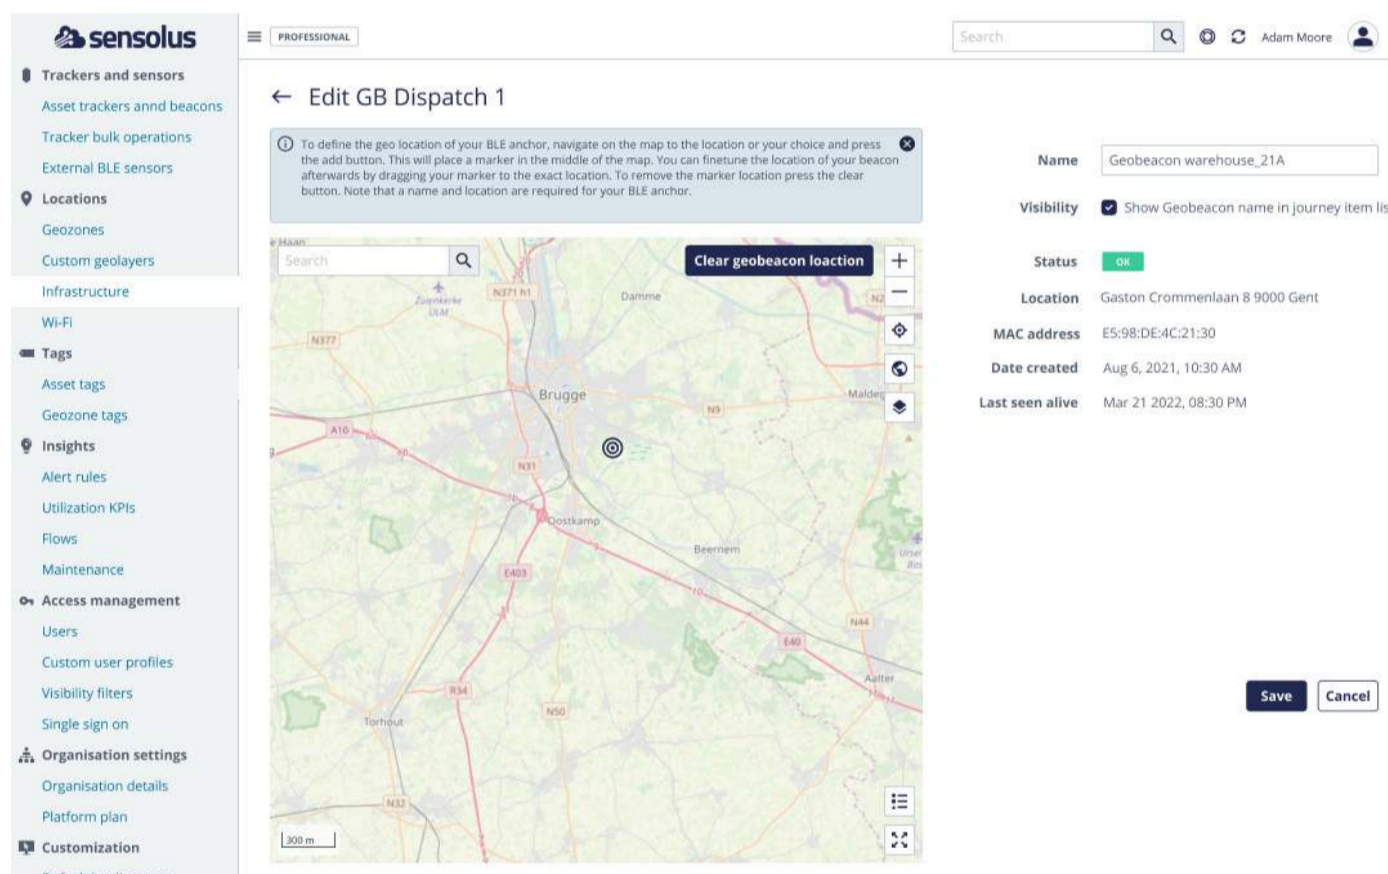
sensolus

PROFESSIONAL

Search

Adam Moore

Trackers and sensors
Asset trackers annd beacons
Tracker bulk operations
External BLE sensors
Locations
Geozones
Custom geolayers
Infrastructure
Wi-Fi
Tags
Asset tags
Geozone tags
Insights
Alert rules
Utilization KPIs
Flows
Maintenance
Access management
Users
Custom user profiles
Visibility filters
Single sign on
Organisation settings
Organisation details
Platform plan
Customization

← Edit GB Dispatch 1

To define the geo location of your BLE anchor, navigate on the map to the location or your choice and press the add button. This will place a marker in the middle of the map. You can finetune the location of your beacon afterwards by dragging your marker to the exact location. To remove the marker location press the clear button. Note that a name and location are required for your BLE anchor.

Search

Clear geobeacon loaction

De Haan
Zuienkerke ULM
N371 h1
Damme
N2
N377
Brugge
Maldeg
N9
A10
N31
Oostkamp
Beernem
E403
N44
E40
Aalter
R34
N50
Torhout
N32
300 m

Name: Geobeacon warehouse_21A
Visibility: Show Geobeacon name in journey item lis
Status: OK
Location: Gaston Crommenlaan 8 9000 Gent
MAC address: E5:98:DE:4C:21:30
Date created: Aug 6, 2021, 10:30 AM
Last seen alive: Mar 21 2022, 08:30 PM

Save
Cancel